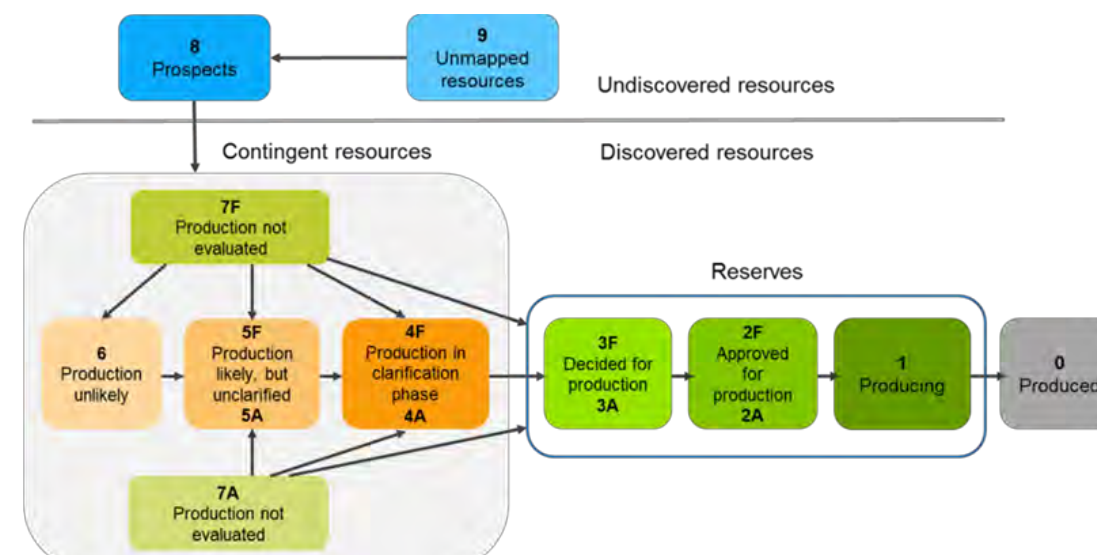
8
Prospects

9
Unmapped resources

Undiscovered resources

Contingent resources

Discovered resources

7F
Production not evaluated

Reserves

6
Production unlikely

5F
Production likely, but unclarified
5A

4F
Production in clarification phase
4A

3F
Decided for production
3A

2F
Approved for production
2A

1
Producing

0
Produced

7A
Production not evaluated